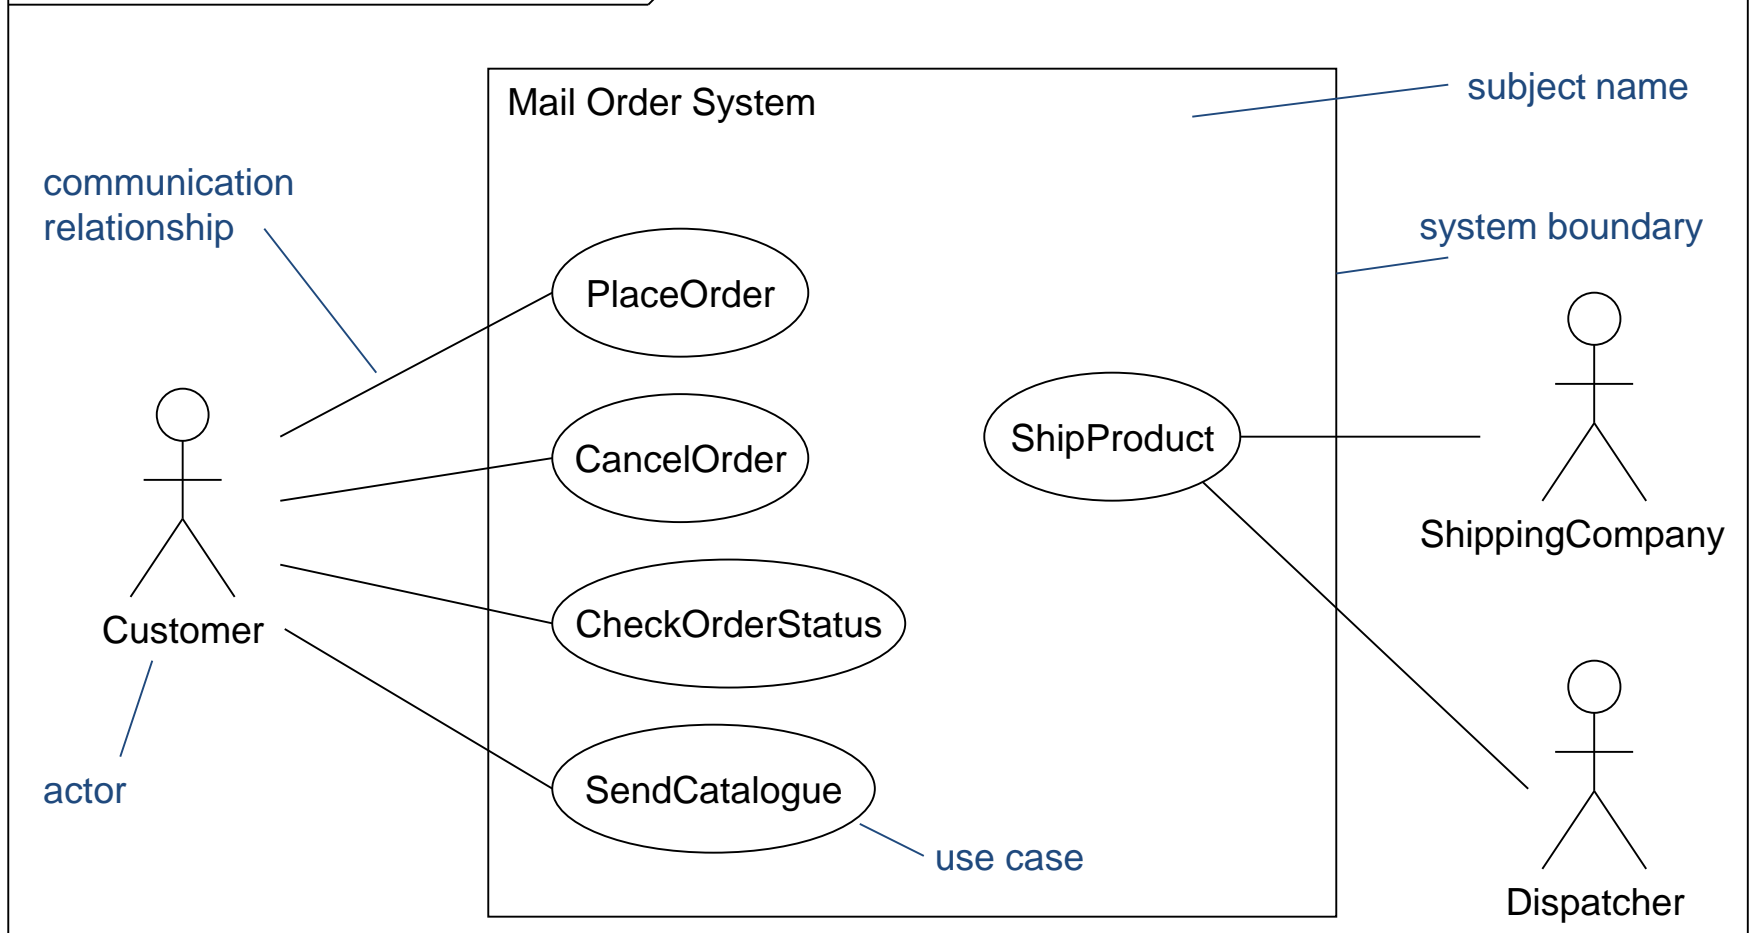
Mail Order System

subject name

communication relationship

system boundary

PlaceOrder

CancelOrder

CheckOrderStatus

SendCatalogue

ShipProduct

Customer

ShippingCompany

Dispatcher

actor

use case